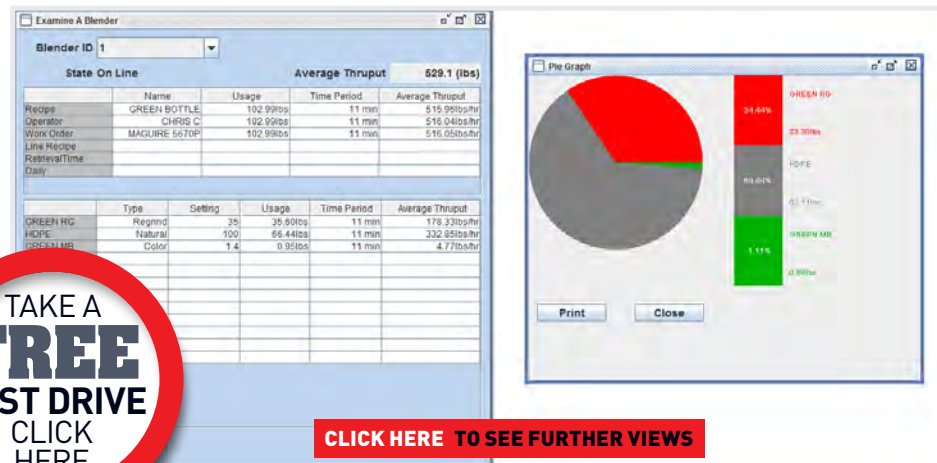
Examine A Blender

Blender ID 1

State On Line

Average Thruput 529.1 (lbs)

| | Name | Usage | Time Period | Average Thruput |
|---|---|---|---|---|
| Recipe | GREEN BOTTLE | 102.99lbs | 11 min | 515.96lbs/hr |
| Operator | CHRIS C | 102.99lbs | 11 min | 516.04lbs/hr |
| Work Order | MAGUIRE 5670P | 102.99lbs | 11 min | 516.05lbs/hr |
| Line Recipe | | | | |
| RetrievalTime | | | | |
| Daily | | | | |

| | Type | Setting | Usage | Time Period | Average Thruput |
|---|---|---|---|---|---|
| GREEN RG | Regrind | 35 | 35.60lbs | 11 min | 178.33lbs/hr |
| HDPE | Natural | 100 | 66.44lbs | 11 min | 332.85lbs/hr |
| GREEN MB | Color | 1.4 | 0.95lbs | 11 min | 4.77lbs/hr |

Pie Graph

34.64%

GREEN RG

35.60lbs

HDPE

64.64%

66.44lbs

1.11%

GREEN MB

0.95lbs

Print

Close

TAKE A

FREE

TEST DRIVE

CLICK

HERE

CLICK HERE TO SEE FURTHER VIEWS